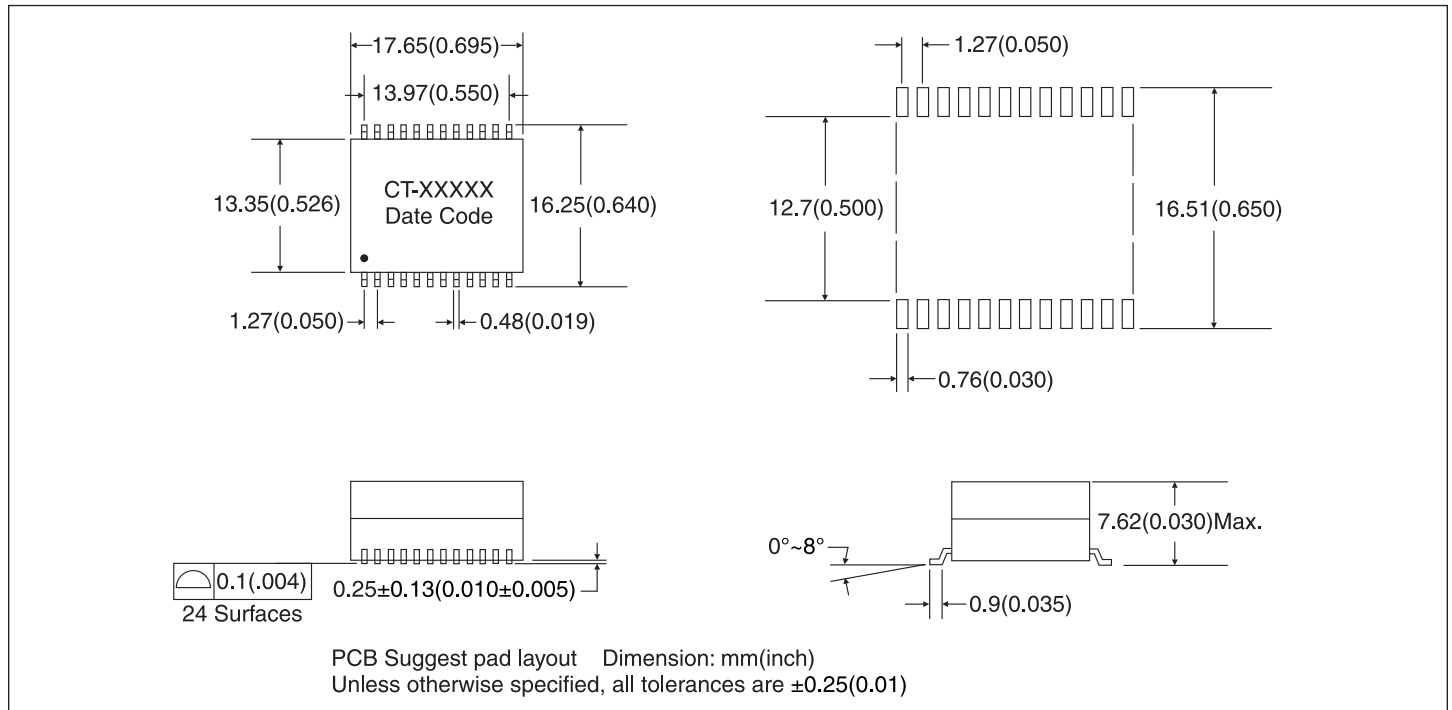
17.65(0.695)

13.97(0.550)

13.35(0.526)

CT-XXXXX
Date Code

16.25(0.640)

1.27(0.050)

0.48(0.019)

1.27(0.050)

12.7(0.500)

16.51(0.650)

0.76(0.030)

0.1(.004)
24 Surfaces

0.25±0.13(0.010±0.005)

0°~8°

7.62(0.030)Max.

0.9(0.035)

PCB Suggest pad layout Dimension: mm(inch)
Unless otherwise specified, all tolerances are ±0.25(0.01)